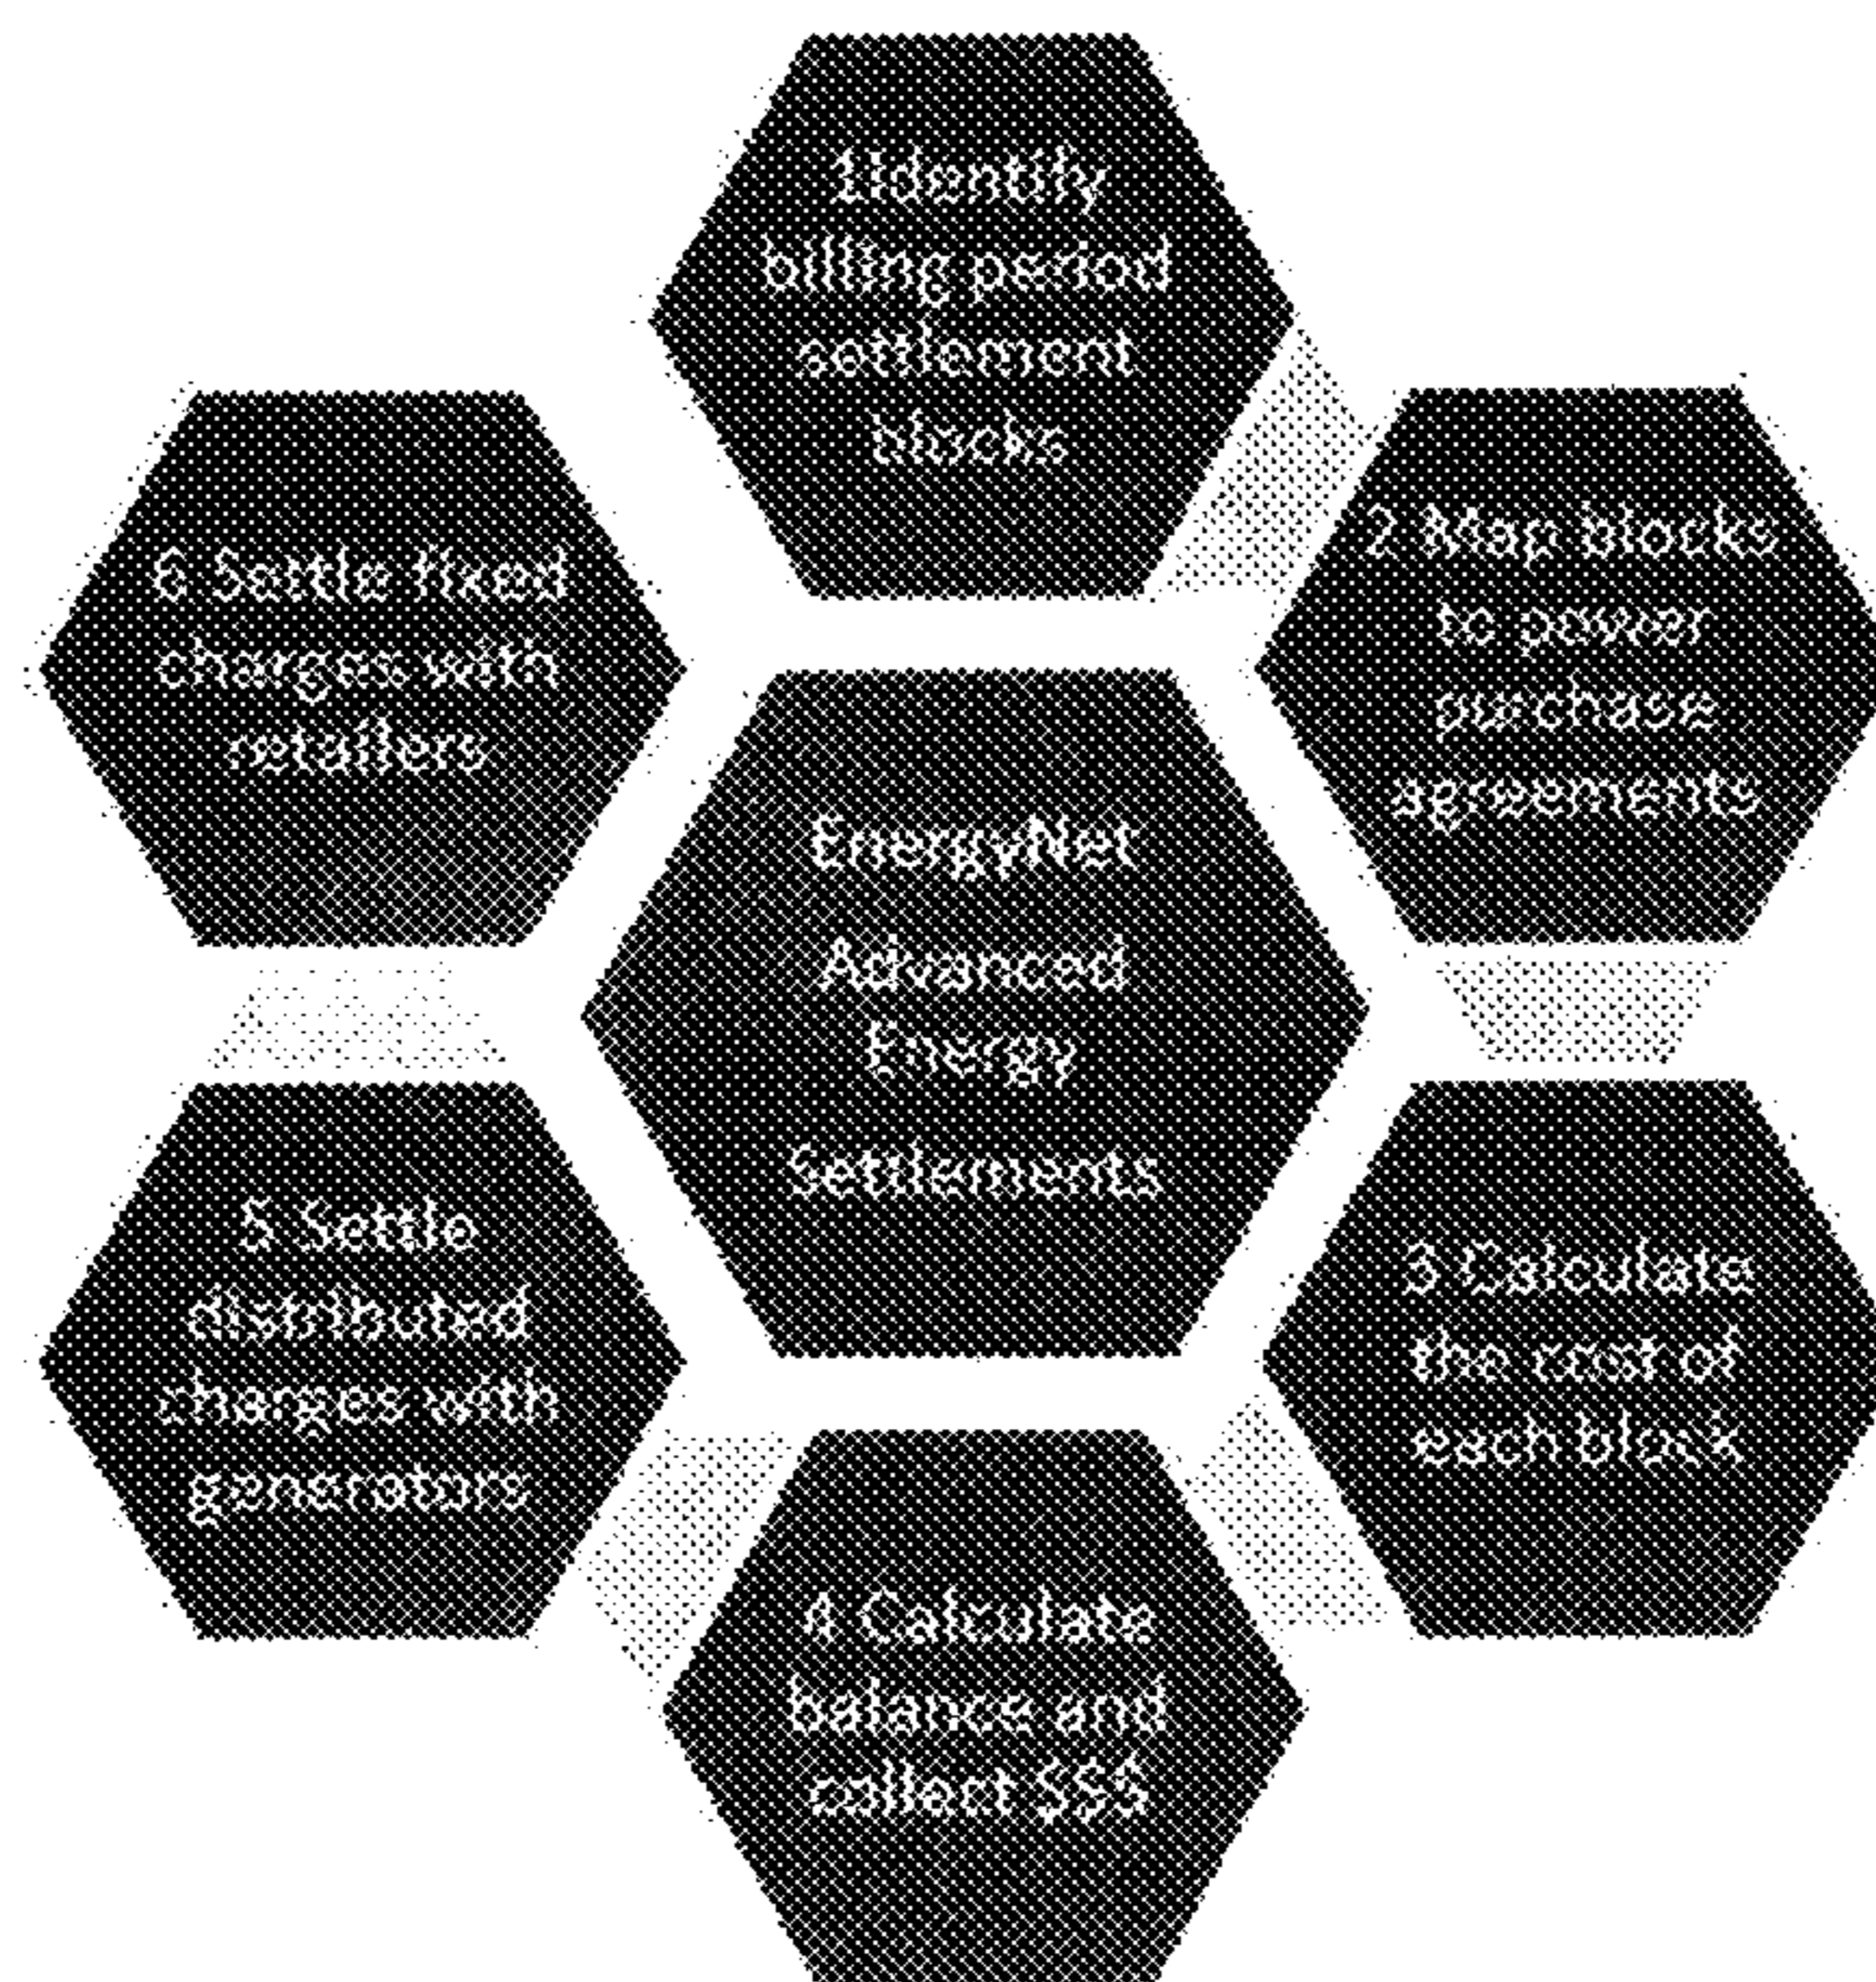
EnergyNet Advanced Energy Settlements

1 Identify billing period settlement blocks

2 Map blocks to power purchase agreements

3 Calculate the cost of each block

4 Calculate balance and collect $$$

5 Settle distributed charges with generators

6 Settle fixed charges with retailers